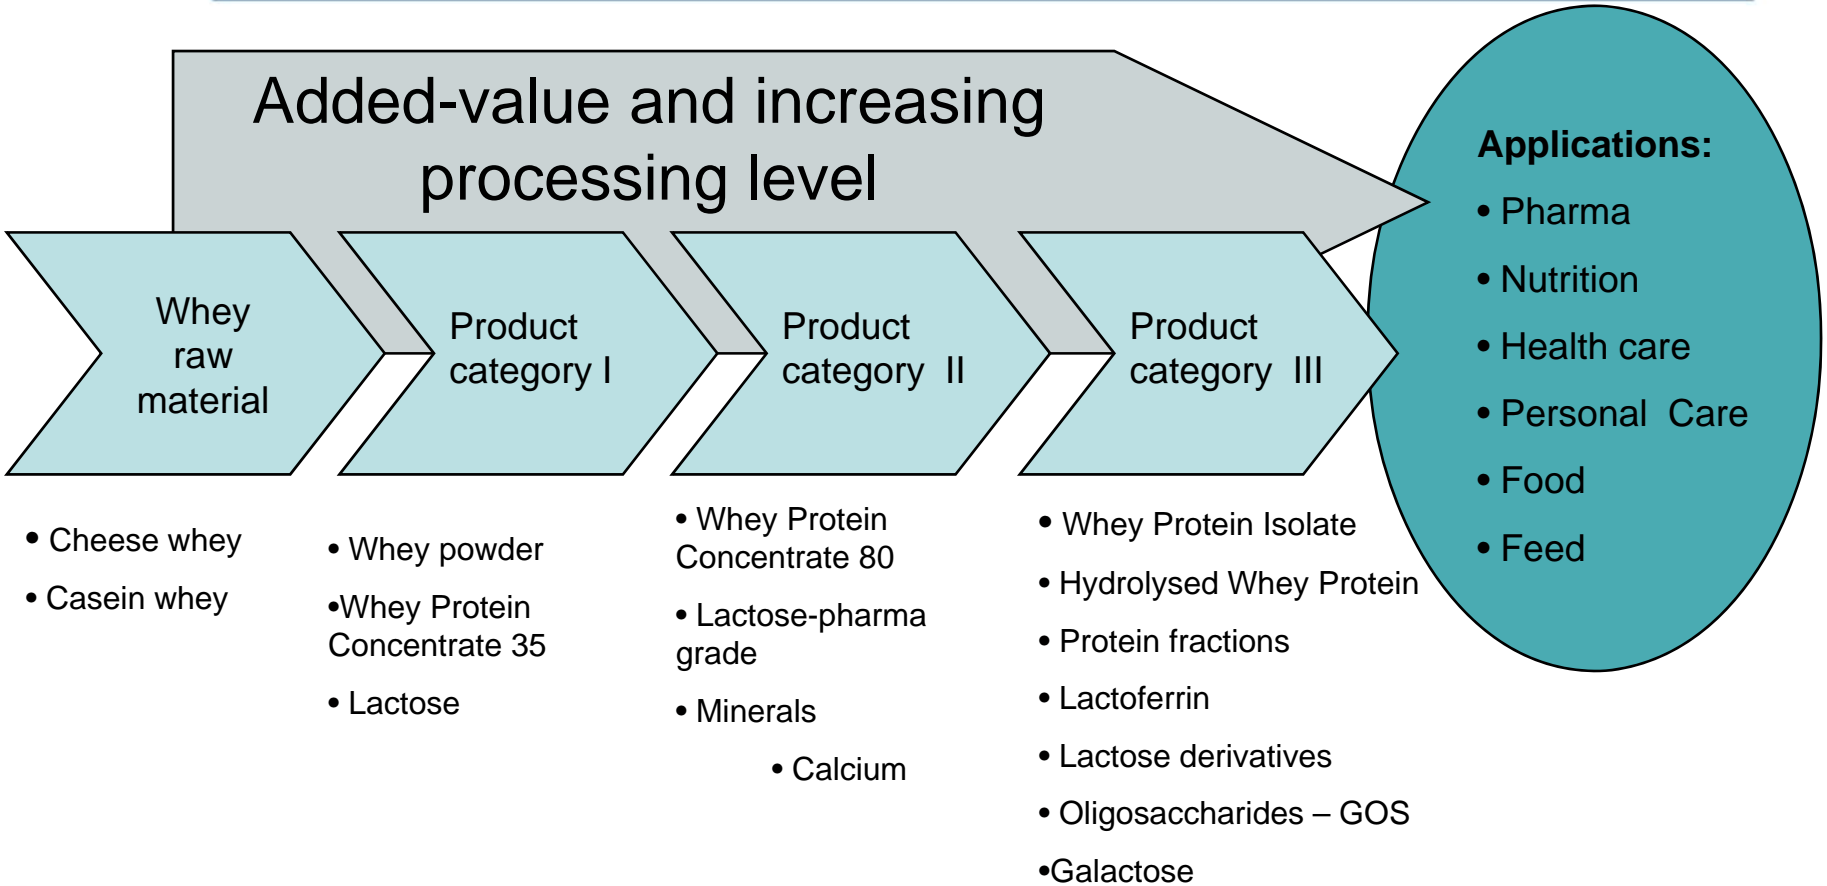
Added-value and increasing processing level

Whey raw material

Product category I

Product category II

Product category III

Applications:
• Pharma
• Nutrition
• Health care
• Personal Care
• Food
• Feed

• Cheese whey
• Casein whey

• Whey powder
•Whey Protein Concentrate 35
• Lactose

• Whey Protein Concentrate 80
• Lactose-pharma grade
• Minerals
• Calcium

• Whey Protein Isolate
• Hydrolysed Whey Protein
• Protein fractions
• Lactoferrin
• Lactose derivatives
• Oligosaccharides – GOS
•Galactose